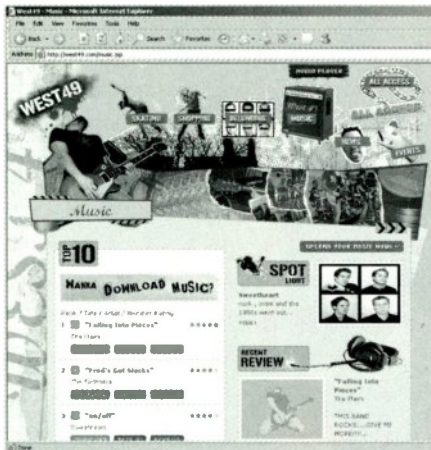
West49 - Music - Microsoft Internet Explorer

File Edit View Favorites Tools Help

Back Search Favorites

Address http://west49.com/music.asp

AUDIO PLAYER

WEST49

SKATING SHOPPING

ALL ACCESS

Music

EVENTS

Music

TOP 10

UPGRADE YOUR MUSIC NOW

WANNA DOWNLOAD MUSIC?

SPOT LIGHT

1 "Falling Into Pieces"

The Fixers

2 "Prod's Got blocks"

The Sechmets

3 "on/off"

Sweetheart

rock... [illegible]

RECENT REVIEW

"Falling Into Pieces"

The Fixers

THIS BAND ROCKS!...

Done